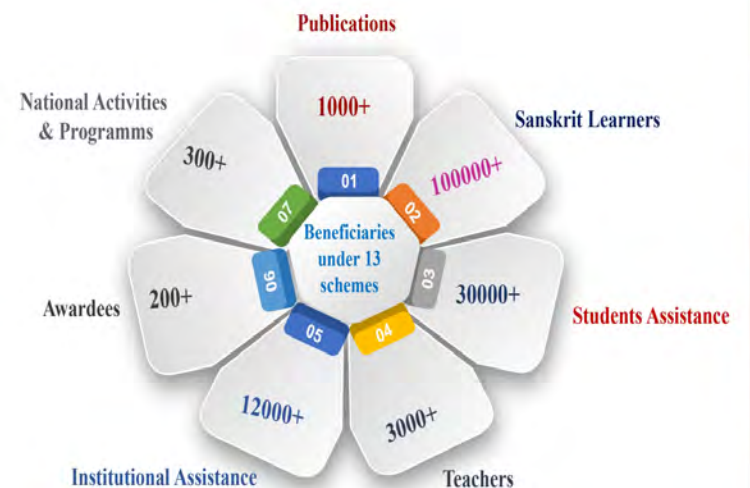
Publications

01

1000+

Sanskrit Learners

02

100000+

03

30000+

Students Assistance

04

3000+

Teachers

05

12000+

Institutional Assistance

06

200+

Awardees

07

300+

National Activities & Programms

Beneficiaries under 13 schemes